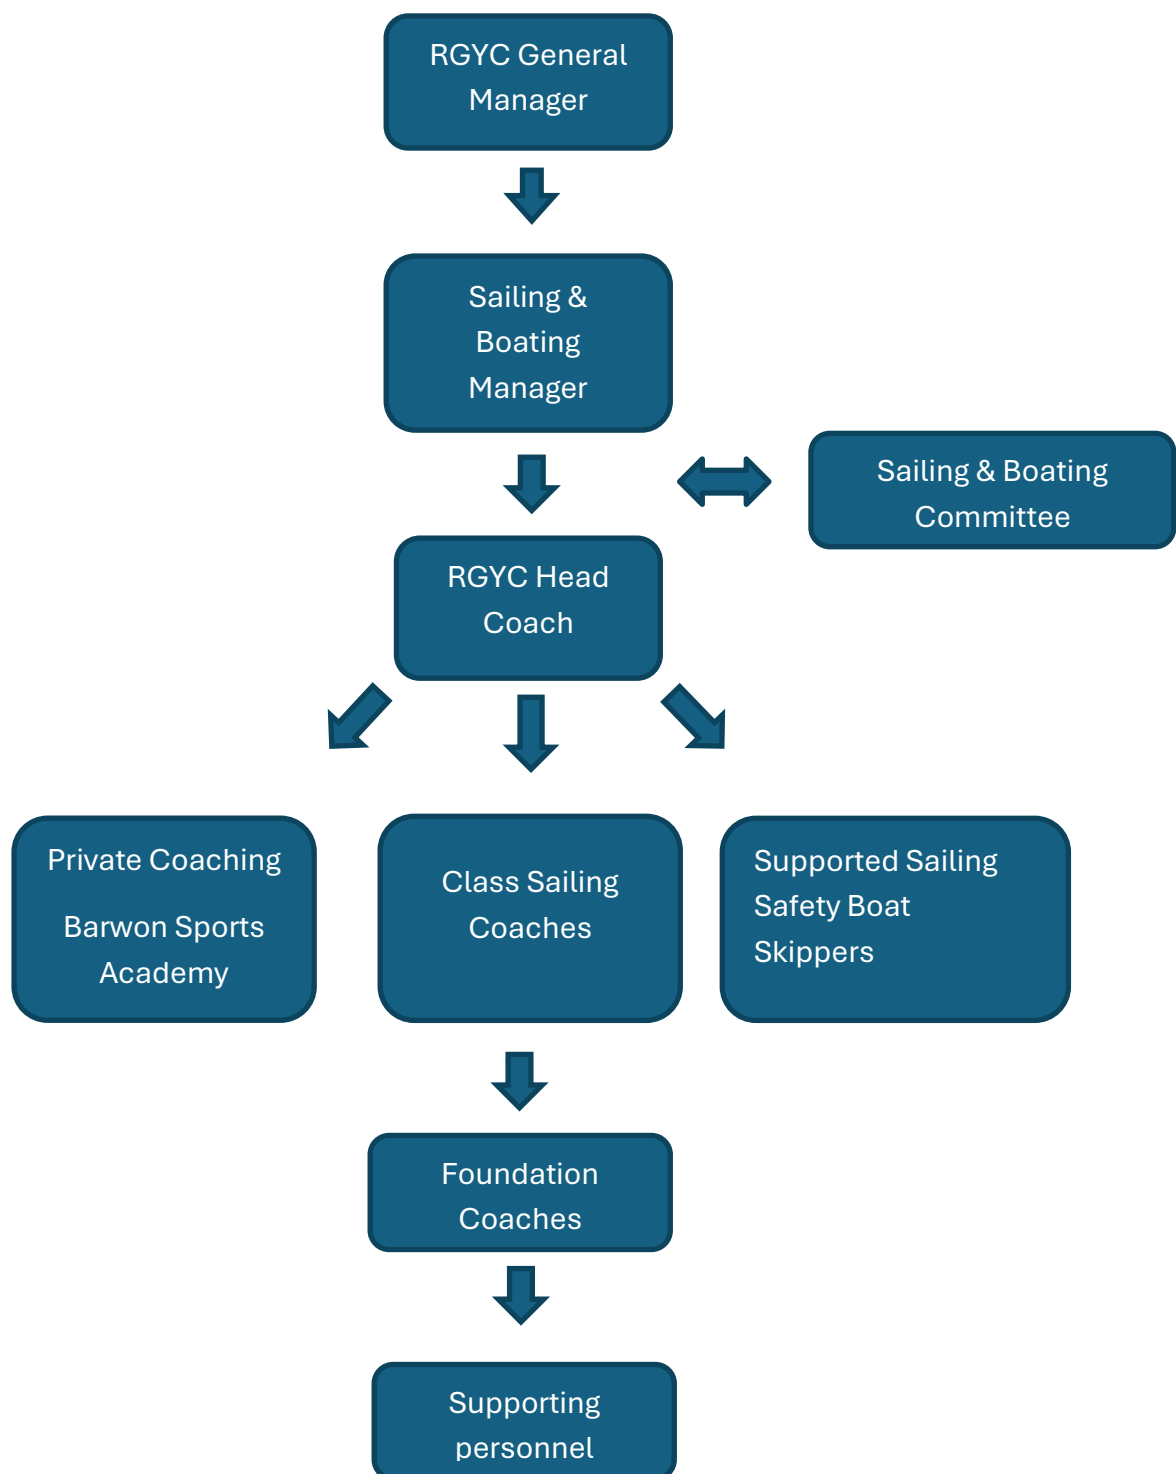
RGYC General Manager

Sailing & Boating Manager

Sailing & Boating Committee

RGYC Head Coach

Private Coaching

Barwon Sports Academy

Class Sailing Coaches

Supported Sailing
Safety Boat
Skippers

Foundation Coaches

Supporting personnel